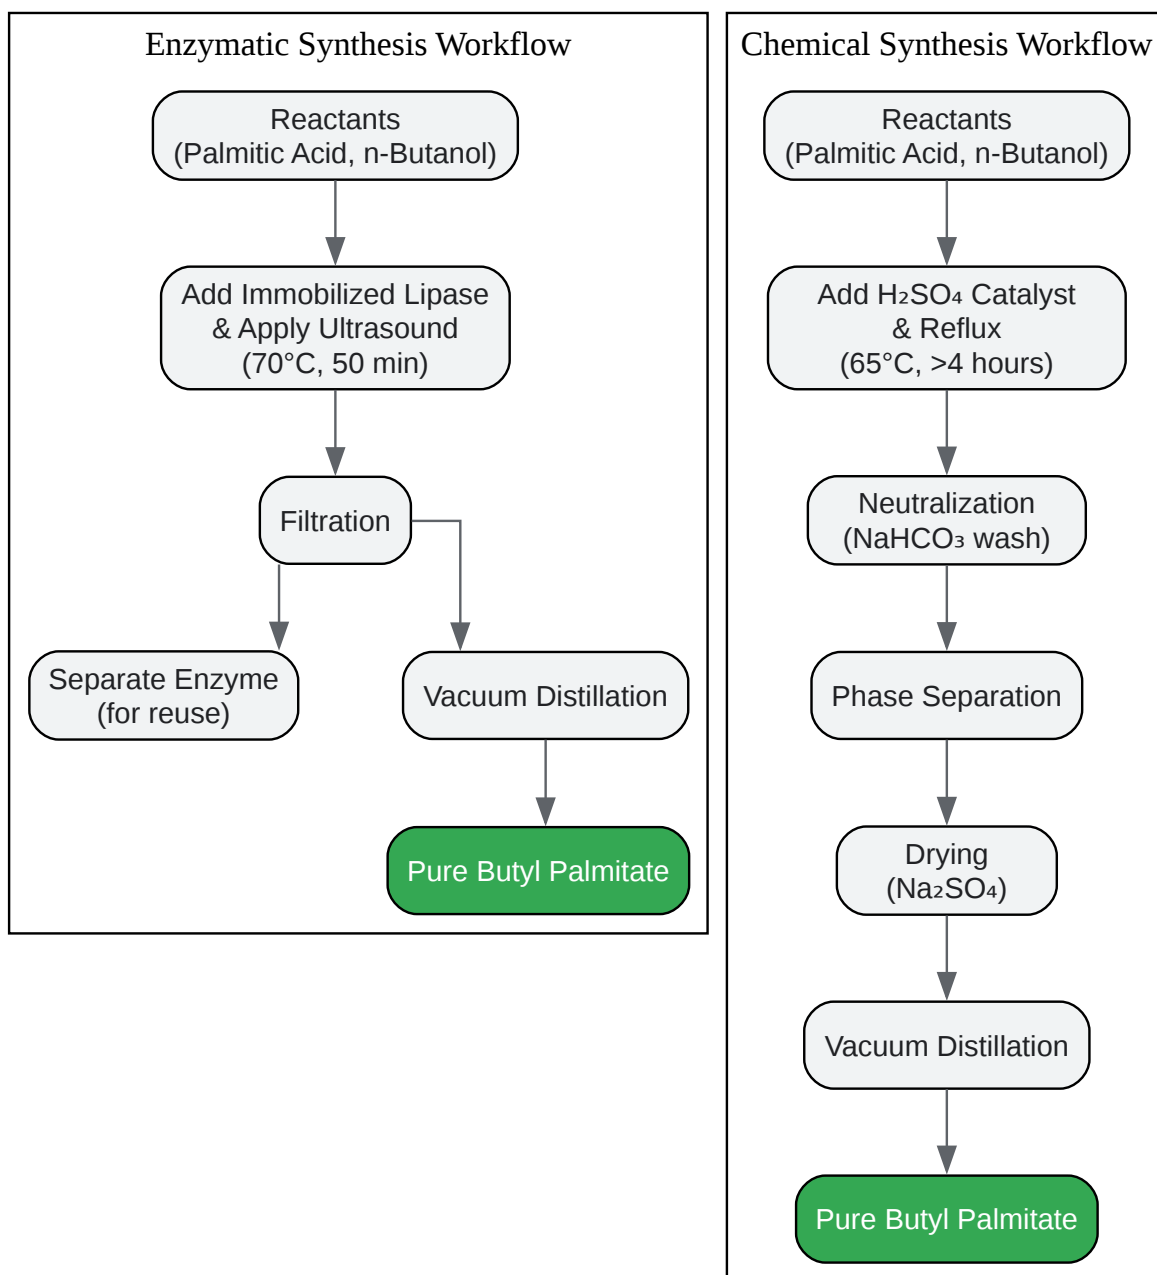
Enzymatic Synthesis Workflow

Reactants
(Palmitic Acid, n-Butanol)

Add Immobilized Lipase
& Apply Ultrasound
(70°C, 50 min)

Filtration

Separate Enzyme
(for reuse)

Vacuum Distillation

Pure Butyl Palmitate

Chemical Synthesis Workflow

Reactants
(Palmitic Acid, n-Butanol)

Add $H_2SO_4$ Catalyst
& Reflux
(65°C, >4 hours)

Neutralization
($NaHCO_3$ wash)

Phase Separation

Drying
($Na_2SO_4$)

Vacuum Distillation

Pure Butyl Palmitate